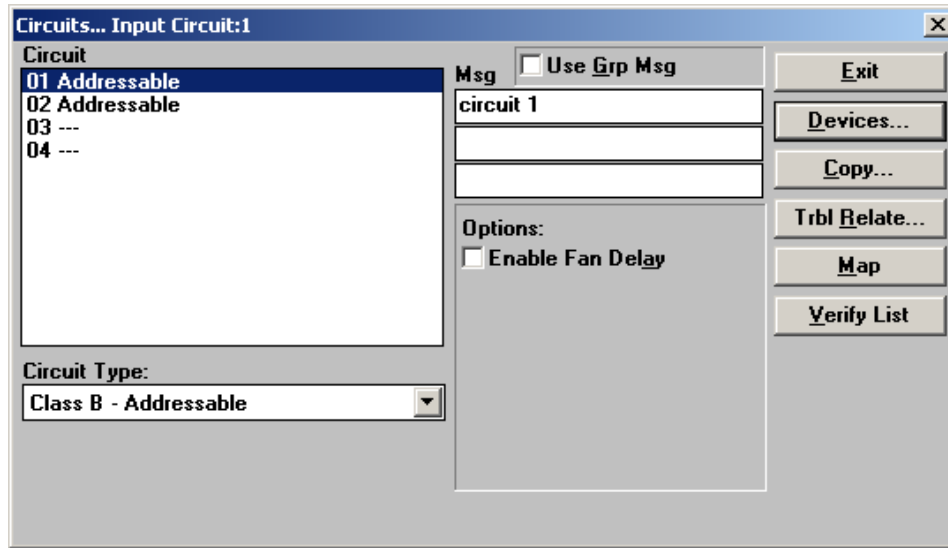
Circuits... Input Circuit:1

Circuit
01 Addressable
02 Addressable
03 ---
04 ---

Circuit Type:
Class B - Addressable

Msg
Use Grp Msg
circuit 1

Options:
Enable Fan Delay

Exit
Devices...
Copy...
Trbl Relate...
Map
Verify List